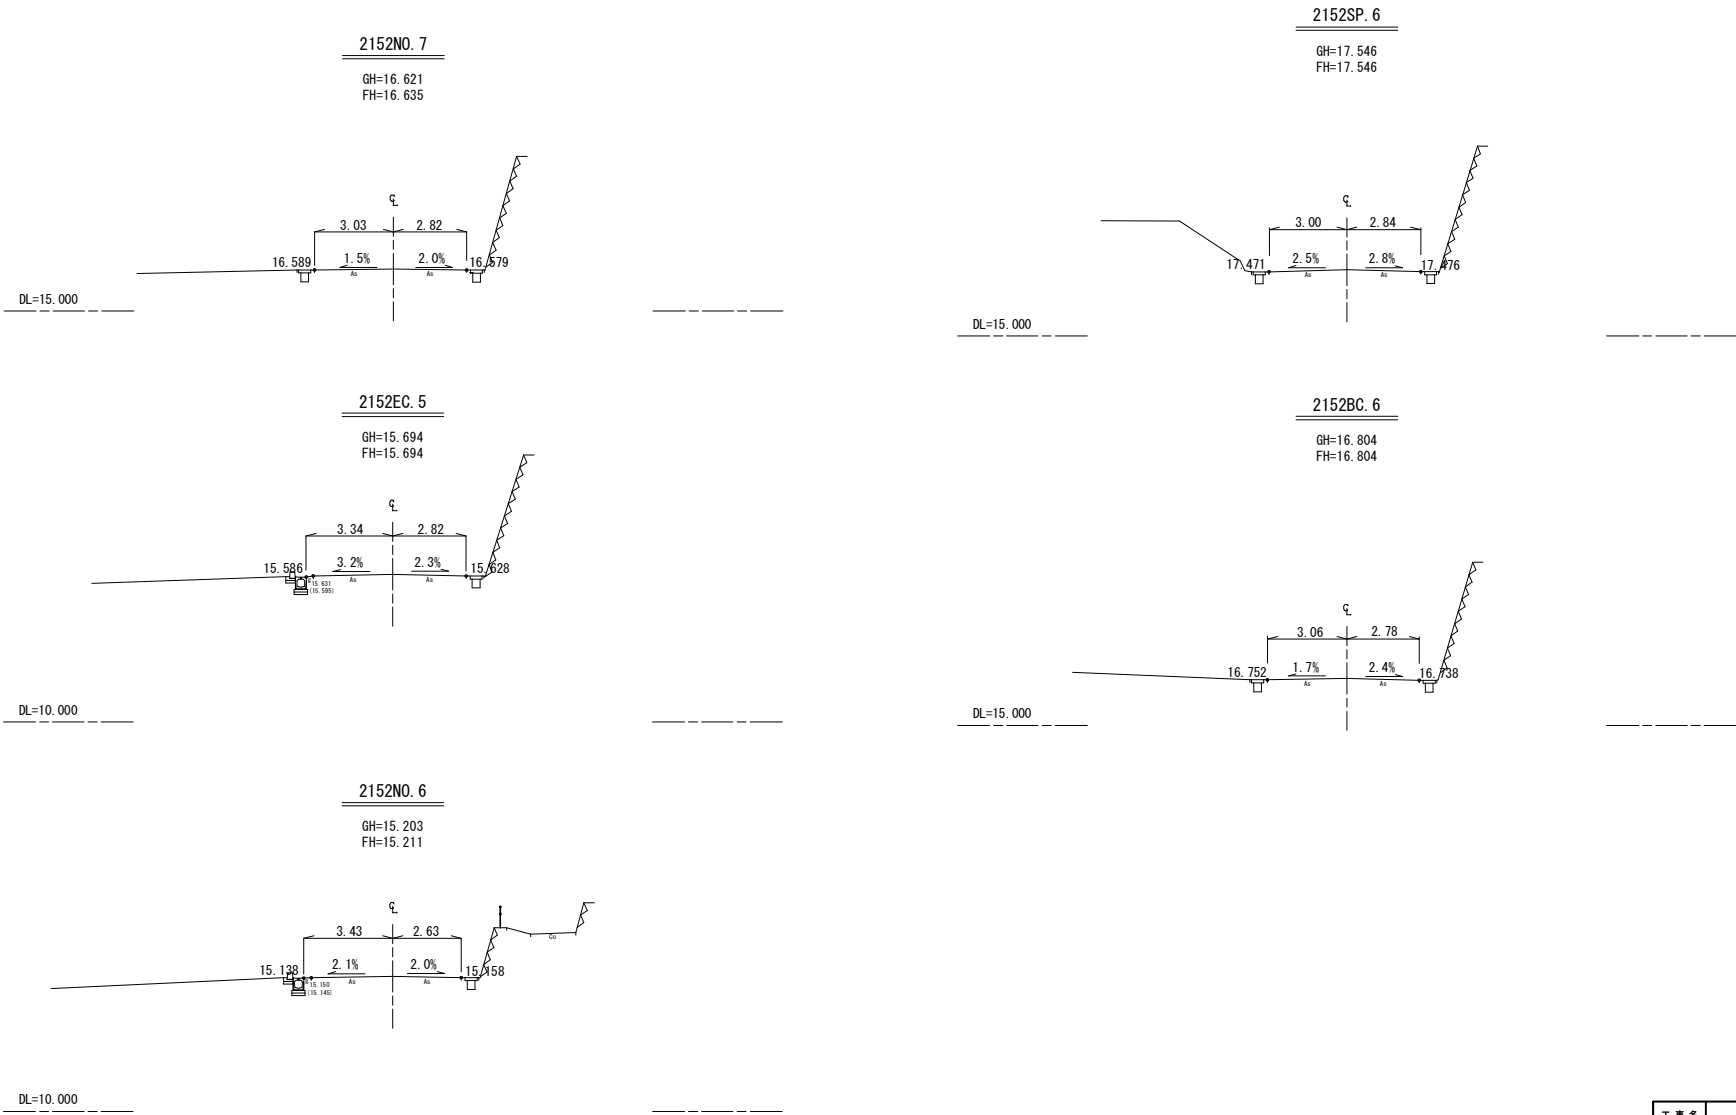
2152NO.7

GH=16.621
FH=16.635

℄

3.03
2.82

16.589
1.5%
2.0%
16.579
As
As

DL=15.000

2152SP.6

GH=17.546
FH=17.546

℄

3.00
2.84

17.471
2.5%
2.8%
17.476
As
As

DL=15.000

2152EC.5

GH=15.694
FH=15.694

℄

3.34
2.82

15.586
3.2%
2.3%
15.628
15.631
(15.595)
As
As

DL=10.000

2152BC.6

GH=16.804
FH=16.804

℄

3.06
2.78

16.752
1.7%
2.4%
16.738
As
As

DL=15.000

2152NO.6

GH=15.203
FH=15.211

℄

3.43
2.63

15.138
2.1%
2.0%
15.158
15.150
(15.145)
As
As
Co

DL=10.000

工事名